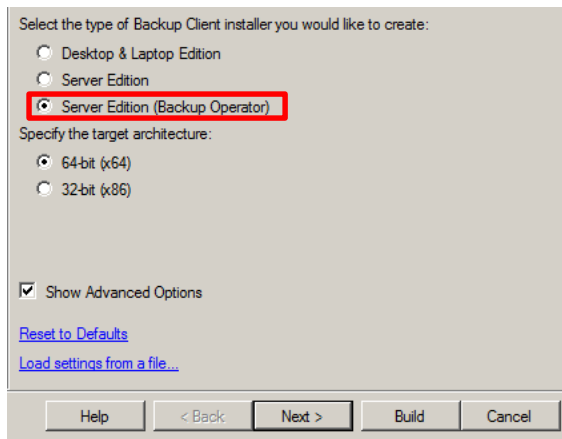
Select the type of Backup Client installer you would like to create:

Desktop & Laptop Edition

Server Edition

Server Edition (Backup Operator)

Specify the target architecture:

64-bit (x64)

32-bit (x86)

Show Advanced Options

Reset to Defaults

Load settings from a file...

Help

< Back

Next >

Build

Cancel